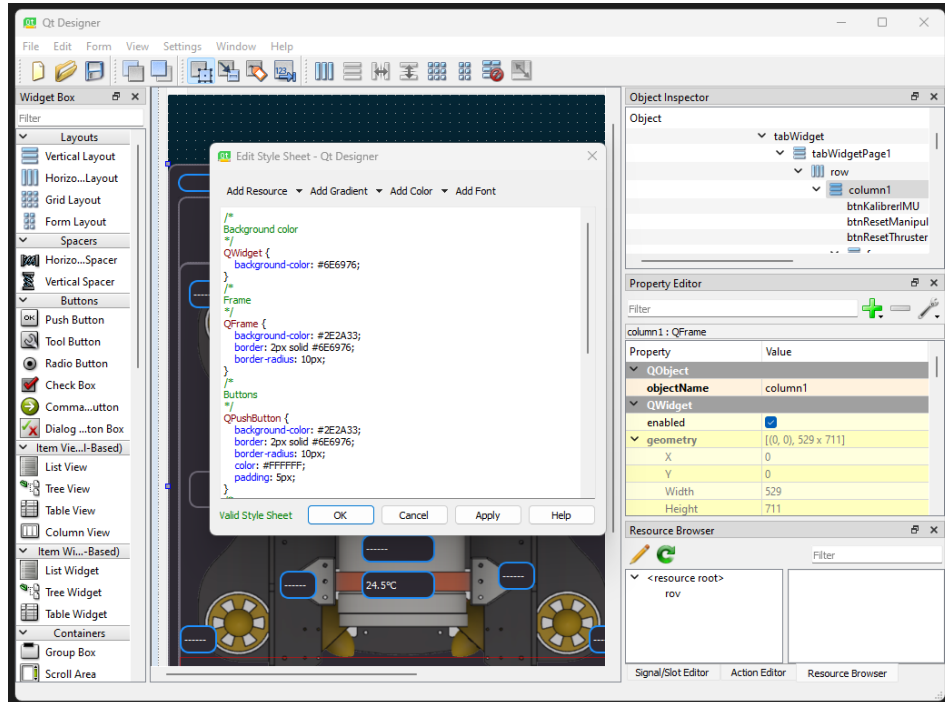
Qt Designer

File Edit Form View Settings Window Help

Widget Box
Filter
Layouts
Vertical Layout
Horizo...Layout
Grid Layout
Form Layout
Spacers
Horizo...Spacer
Vertical Spacer
Buttons
Push Button
Tool Button
Radio Button
Check Box
Comma...utton
Dialog ...ton Box
Item Vie...l-Based)
List View
Tree View
Table View
Column View
Item Wi...-Based)
List Widget
Tree Widget
Table Widget
Containers
Group Box
Scroll Area

Edit Style Sheet - Qt Designer

Add Resource Add Gradient Add Color Add Font

/*
Background color
*/
QWidget {
background-color: #6E6976;
}
/*
Frame
*/
QFrame {
background-color: #2E2A33;
border: 2px solid #6E6976;
border-radius: 10px;
}
/*
Buttons
*/
QPushButton {
background-color: #2E2A33;
border: 2px solid #6E6976;
border-radius: 10px;
color: #FFFFFF;
padding: 5px;
}

Valid Style Sheet OK Cancel Apply Help

------
------
------
------
------
24.5°C
------
------

Object Inspector
Object
tabWidget
tabWidgetPage1
row
column1
btnKalibrerIMU
btnResetManipul
btnResetThruster

Property Editor
Filter
column1 : QFrame
Property | Value
QObject
objectName | column1
QWidget
enabled |
geometry | [(0, 0), 529 x 711]
X | 0
Y | 0
Width | 529
Height | 711

Resource Browser
Filter
<resource root>
rov

Signal/Slot Editor Action Editor Resource Browser